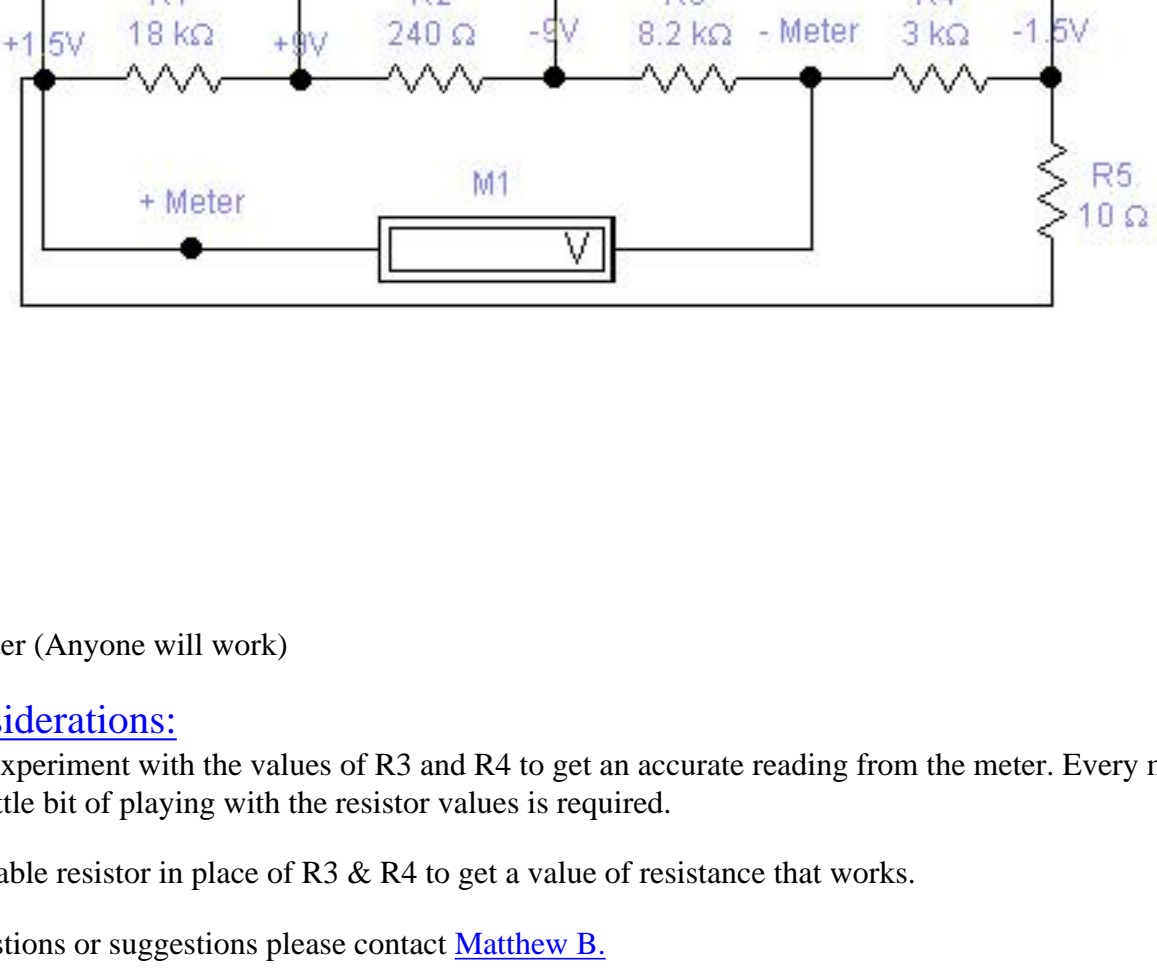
+1.5V 18 kΩ +9V 240 Ω -9V 8.2 kΩ - Meter 3 kΩ -1.5V

+ Meter M1 V R5 10 Ω

er (Anyone will work)

siderations:

xperiment with the values of R3 and R4 to get an accurate reading from the meter. Every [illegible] ttle bit of playing with the resistor values is required.

able resistor in place of R3 & R4 to get a value of resistance that works.

stions or suggestions please contact Matthew B.